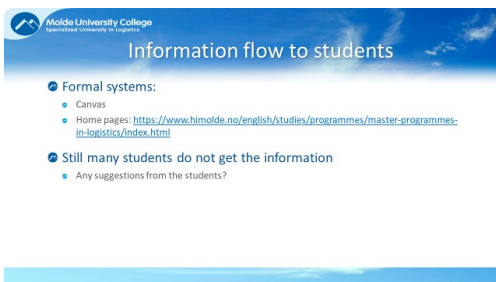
Molde University College
Specialized University in Logistics

Information flow to students

Formal systems:
Canvas
Home pages: https://www.himolde.no/english/studies/programmes/master-programmes-in-logistics/index.html

Still many students do not get the information
Any suggestions from the students?